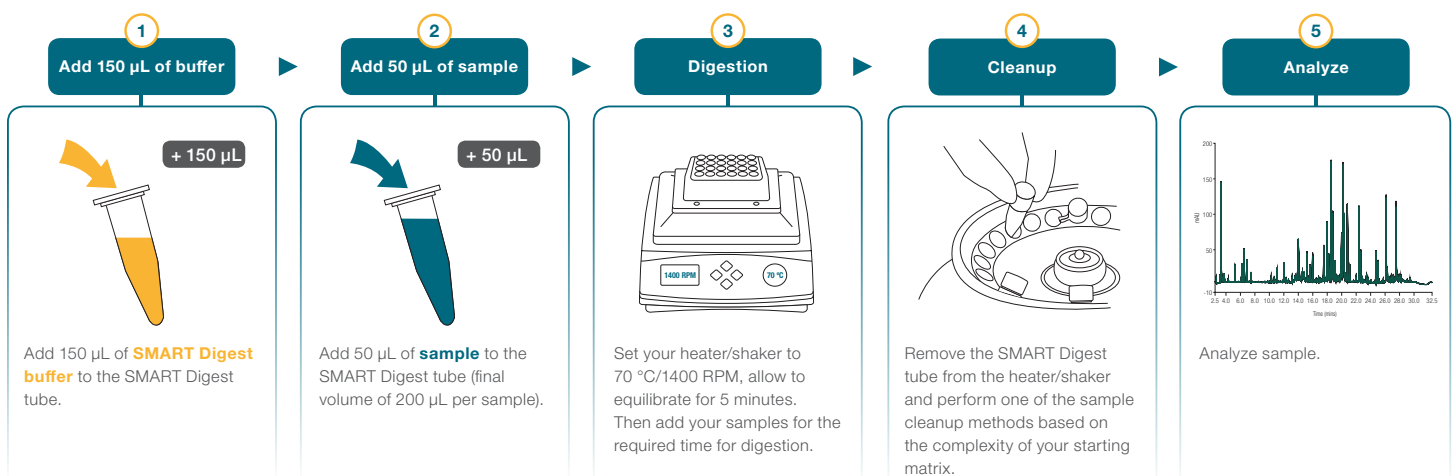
1
Add 150 µL of buffer

+ 150 µL

Add 150 µL of SMART Digest buffer to the SMART Digest tube.

2
Add 50 µL of sample

+ 50 µL

Add 50 µL of sample to the SMART Digest tube (final volume of 200 µL per sample).

3
Digestion

1400 RPM
70 °C

Set your heater/shaker to 70 °C/1400 RPM, allow to equilibrate for 5 minutes. Then add your samples for the required time for digestion.

4
Cleanup

Remove the SMART Digest tube from the heater/shaker and perform one of the sample cleanup methods based on the complexity of your starting matrix.

5
Analyze

200
150
100
50
-10
mAU
2.5 4.0 6.0 8.0 10.0 12.0 14.0 16.0 18.0 20.0 22.0 24.0 26.0 28.0 30.0 32.5
Time (mins)

Analyze sample.